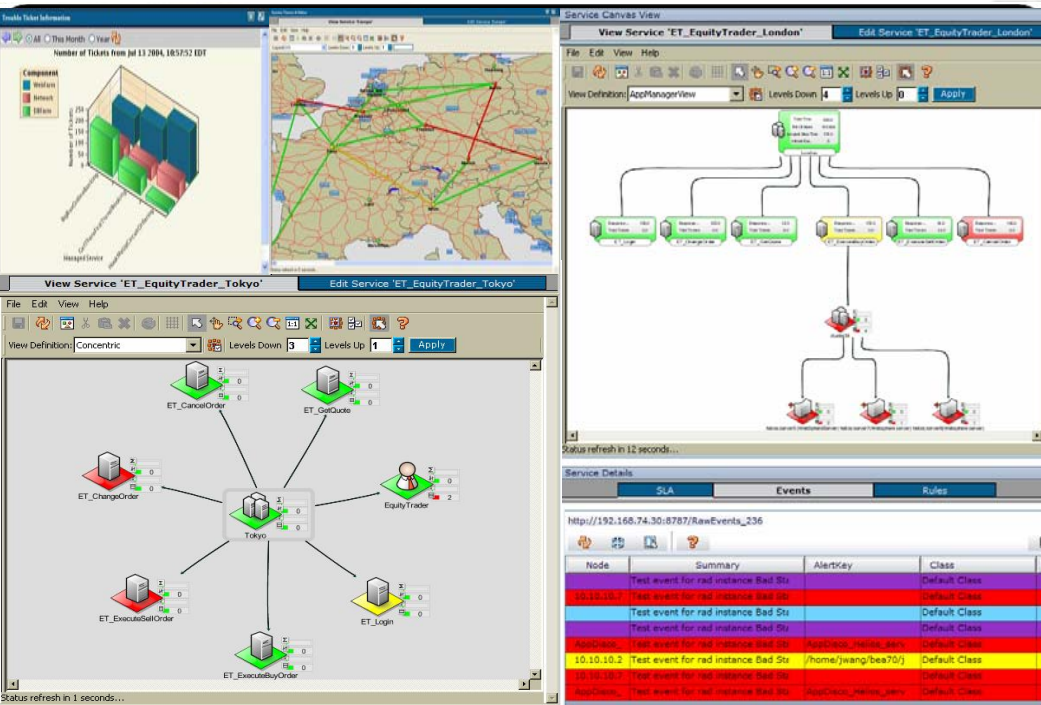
Trouble Ticket Information

All This Month Year

Number of Tickets from Jul 13 2004, 10:57:52 EDT

Component
Windows
Network
Others

Managed Service

View Service Transport

Edit Service Transport

Service Canvas View

View Service 'ET_EquityTrader_London'

Edit Service 'ET_EquityTrader_London'

File Edit View Help

View Definition: AppManagerView

Levels Down 4

Levels Up 0

Apply

ET_Login

ET_ChangeOrder

ET_GetQuote

ET_ExecuteBuyOrder

ET_ExecuteSellOrder

ET_CancelOrder

Status refresh in 12 seconds...

Service Details

SLA

Events

Rules

http://192.168.74.30:8787/RawEvents_236

| Node | Summary | AlertKey | Class |
|---|---|---|---|
| | Test event for rad instance Bad St: | | Default Class |
| 10.10.10.7 | Test event for rad instance Bad St: | | Default Class |
| | Test event for rad instance Bad St: | | Default Class |
| | Test event for rad instance Bad St: | | Default Class |
| AppDisco_ | Test event for rad instance Bad St: | AppDisco_Hellos_serv | Default Class |
| 10.10.10.2 | Test event for rad instance Bad St: | /home/jwang/bea70/j | Default Class |
| 10.10.10.7 | Test event for rad instance Bad St: | | Default Class |
| AppDisco_ | Test event for rad instance Bad St: | AppDisco_Hellos_serv | Default Class |

View Service 'ET_EquityTrader_Tokyo'

Edit Service 'ET_EquityTrader_Tokyo'

File Edit View Help

View Definition: Concentric

Levels Down 3

Levels Up 1

Apply

ET_CancelOrder

ET_GetQuote

ET_ChangeOrder

EquityTrader

Tokyo

ET_ExecuteSellOrder

ET_Login

ET_ExecuteBuyOrder

Status refresh in 1 seconds...